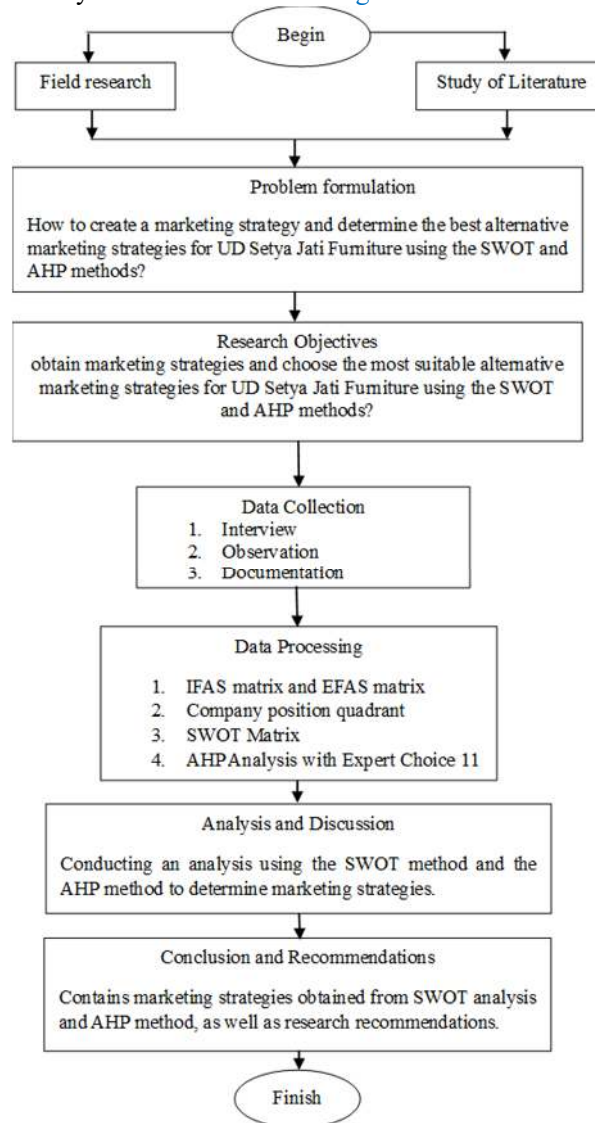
Begin

Field research

Study of Literature

Problem formulation

How to create a marketing strategy and determine the best alternative marketing strategies for UD Setya Jati Furniture using the SWOT and AHP methods?

Research Objectives

obtain marketing strategies and choose the most suitable alternative marketing strategies for UD Setya Jati Furniture using the SWOT and AHP methods?

Data Collection
1. Interview
2. Observation
3. Documentation

Data Processing
1. IFAS matrix and EFAS matrix
2. Company position quadrant
3. SWOT Matrix
4. AHPAnalysis with Expert Choice 11

Analysis and Discussion

Conducting an analysis using the SWOT method and the AHP method to determine marketing strategies.

Conclusion and Recommendations

Contains marketing strategies obtained from SWOT analysis and AHP method, as well as research recommendations.

Finish